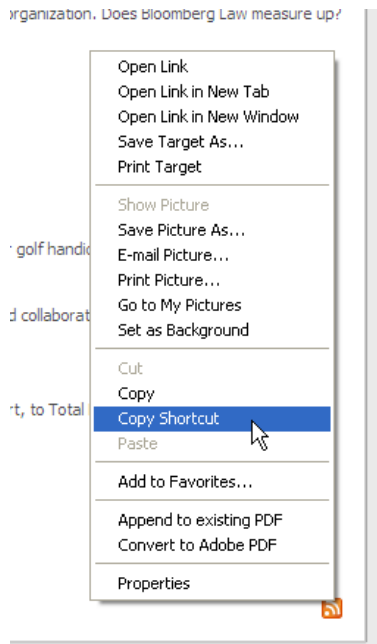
organization. Does Bloomberg Law measure up?

Open Link
Open Link in New Tab
Open Link in New Window
Save Target As...
Print Target

Show Picture
Save Picture As...
E-mail Picture...
Print Picture...
Go to My Pictures
Set as Background

Cut
Copy
Copy Shortcut
Paste

Add to Favorites...

Append to existing PDF
Convert to Adobe PDF

Properties

golf handic

d collaborat

rt, to Total